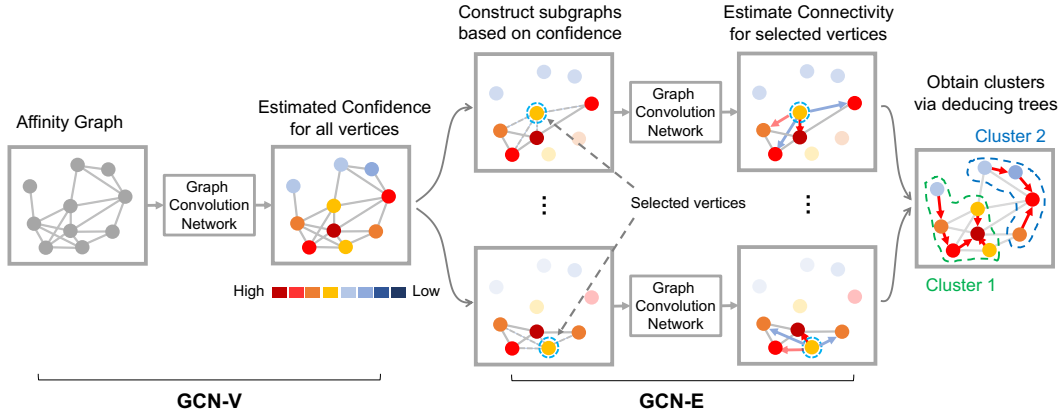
Affinity Graph

Graph Convolution Network

Estimated Confidence for all vertices

High Low

Construct subgraphs based on confidence

Graph Convolution Network

Estimate Connectivity for selected vertices

Selected vertices

Graph Convolution Network

Obtain clusters via deducing trees

Cluster 2

Cluster 1

GCN-V

GCN-E